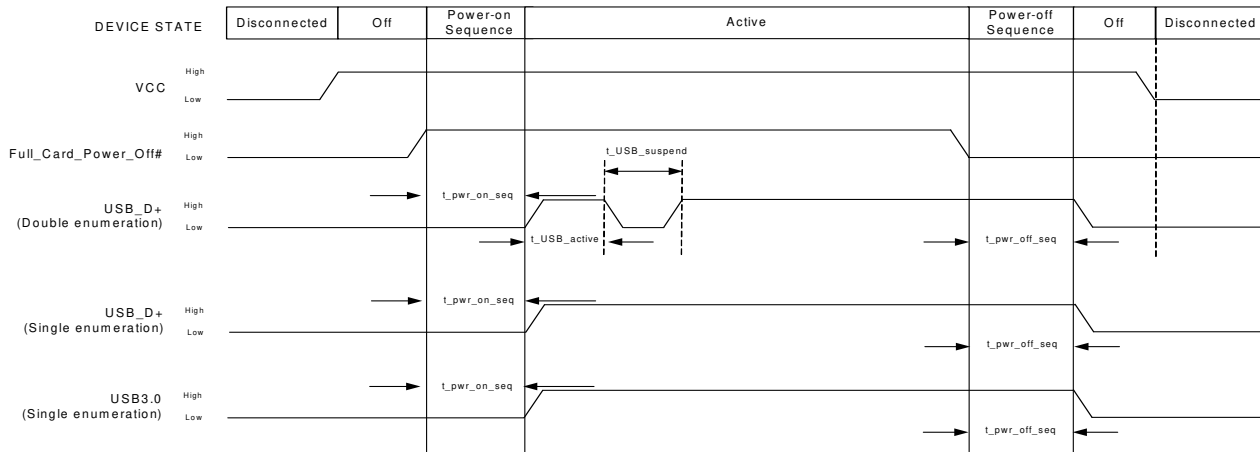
DEVICE STATE

| Disconnected | Off | Power-on Sequence | Active | Power-off Sequence | Off | Disconnected |
|---|---|---|---|---|---|---|

VCC High Low

Full_Card_Power_Off# High Low

t_USB_suspend

USB_D+ (Double enumeration) High Low

t_pwr_on_seq

t_USB_active

t_pwr_off_seq

USB_D+ (Single enumeration) High Low

t_pwr_on_seq

t_pwr_off_seq

USB3.0 (Single enumeration) High Low

t_pwr_on_seq

t_pwr_off_seq